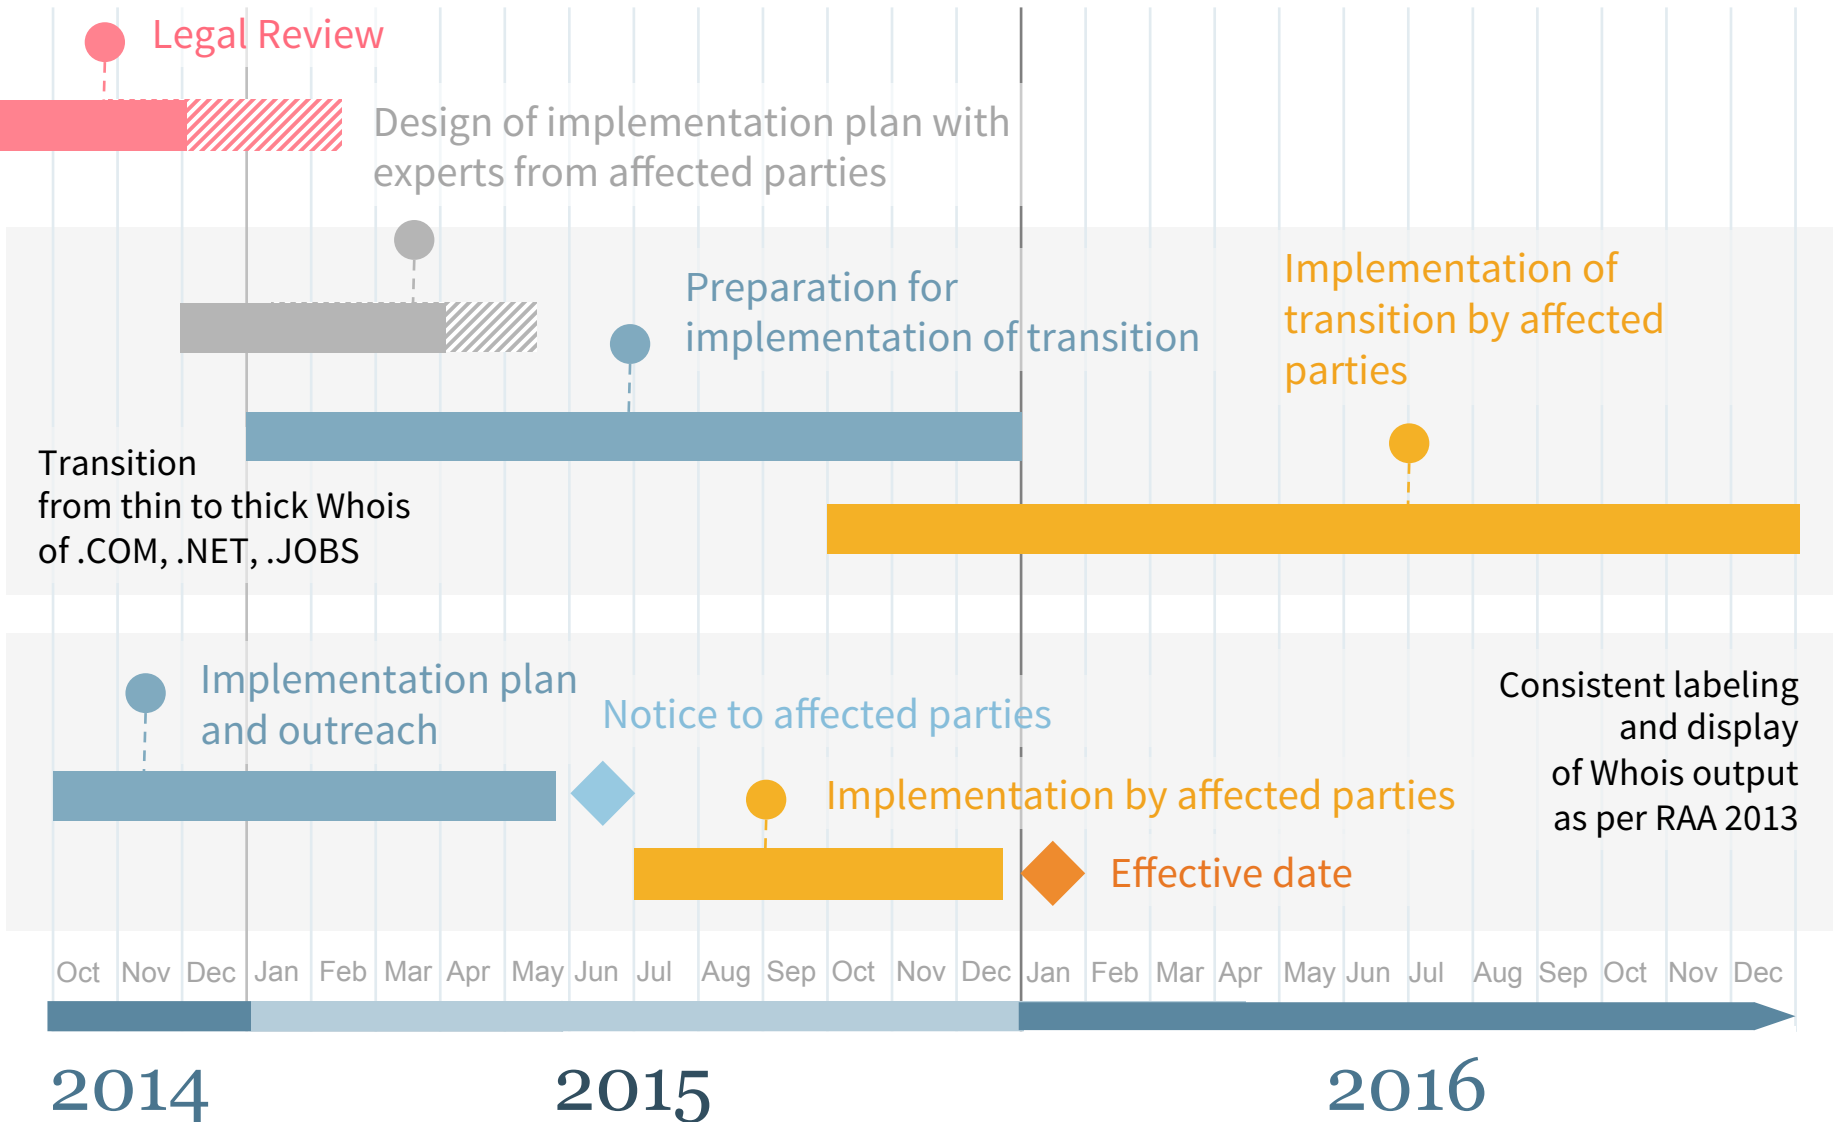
Legal Review

Design of implementation plan with experts from affected parties

Preparation for implementation of transition

Implementation of transition by affected parties

Transition from thin to thick Whois of .COM, .NET, .JOBS

Implementation plan and outreach

Notice to affected parties

Consistent labeling and display of Whois output as per RAA 2013

Implementation by affected parties

Effective date

Oct Nov Dec Jan Feb Mar Apr May Jun Jul Aug Sep Oct Nov Dec Jan Feb Mar Apr May Jun Jul Aug Sep Oct Nov Dec

2014 2015 2016